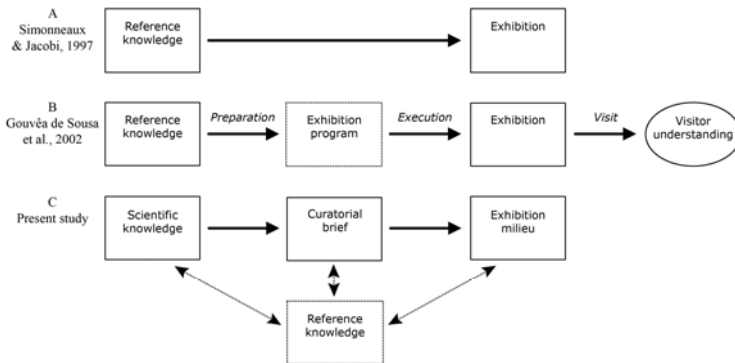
A
Simonneaux & Jacobi, 1997

Reference knowledge

Exhibition

B
Gouvêa de Sousa et al., 2002

Reference knowledge

*Preparation*

Exhibition program

*Execution*

Exhibition

*Visit*

Visitor understanding

C
Present study

Scientific knowledge

Curatorial brief

Exhibition milieu

Reference knowledge